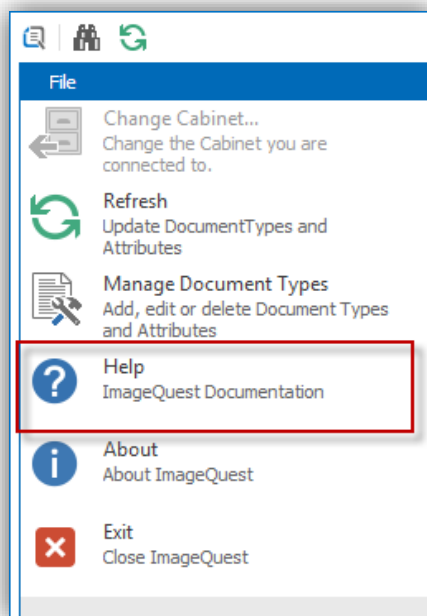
File

Change Cabinet...
Change the Cabinet you are connected to.

Refresh
Update DocumentTypes and Attributes

Manage Document Types
Add, edit or delete Document Types and Attributes

Help
ImageQuest Documentation

About
About ImageQuest

Exit
Close ImageQuest